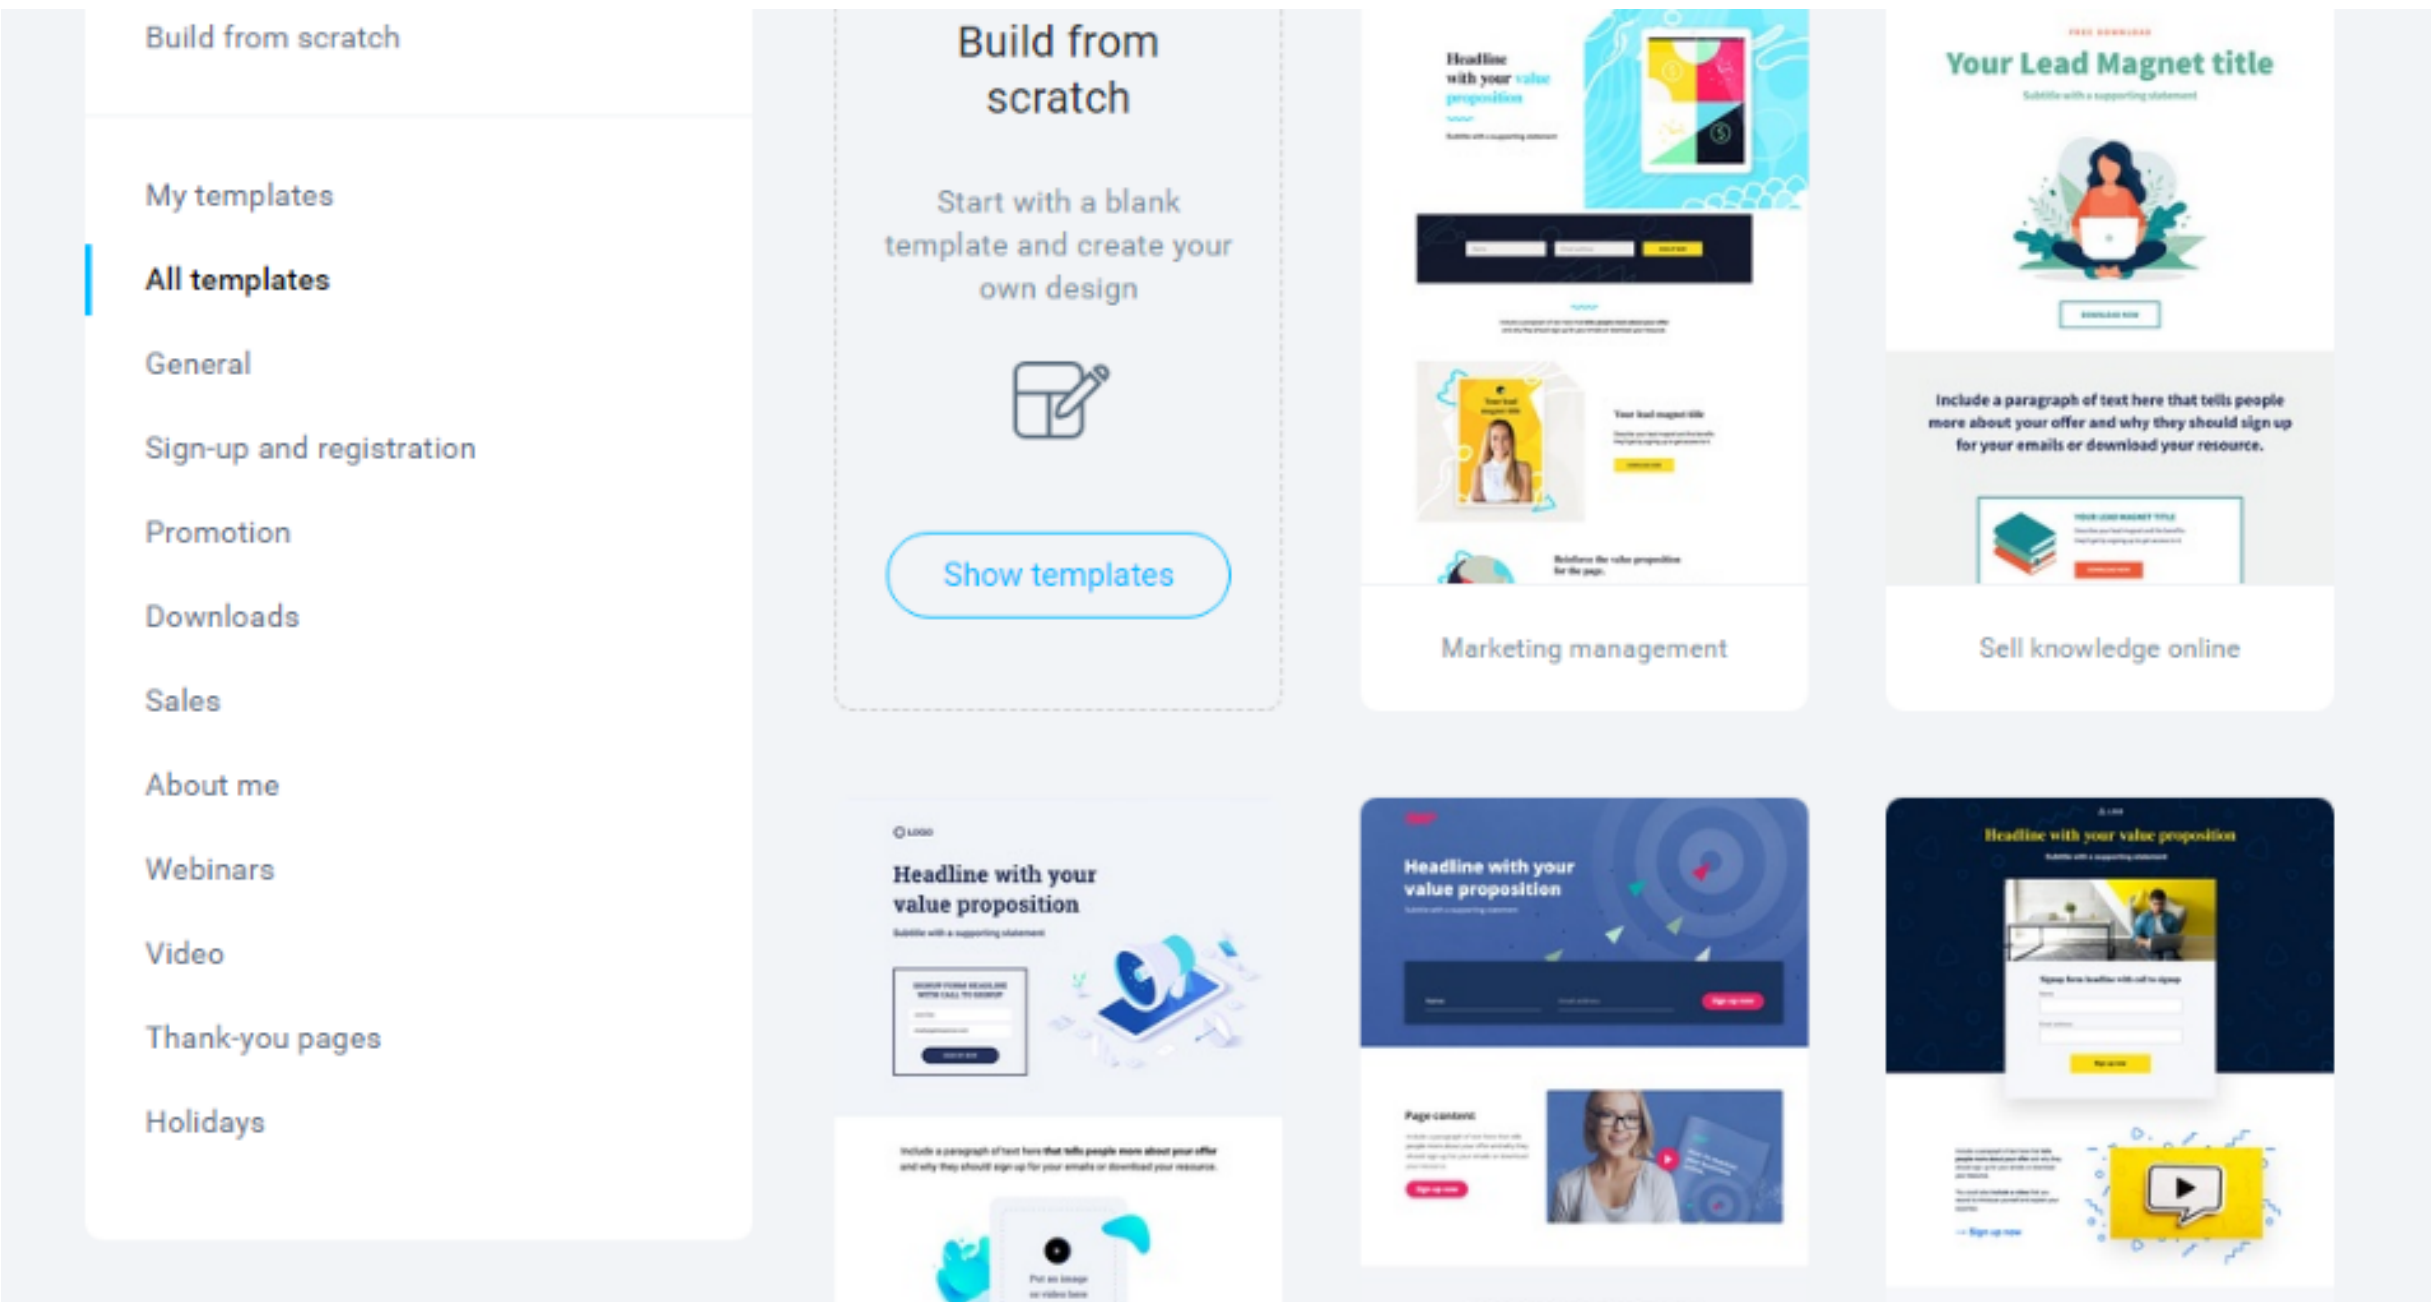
Build from scratch

My templates

All templates

General

Sign-up and registration

Promotion

Downloads

Sales

About me

Webinars

Video

Thank-you pages

Holidays

Build from scratch

Start with a blank template and create your own design

Show templates

Headline with your value proposition

Your lead magnet title

Marketing management

Your Lead Magnet title

Include a paragraph of text here that tells people more about your offer and why they should sign up for your emails or download your resource.

Sell knowledge online

Headline with your value proposition

Include a paragraph of text here that tells people more about your offer and why they should sign up for your emails or download your resource.

Headline with your value proposition

Page content

Headline with your value proposition